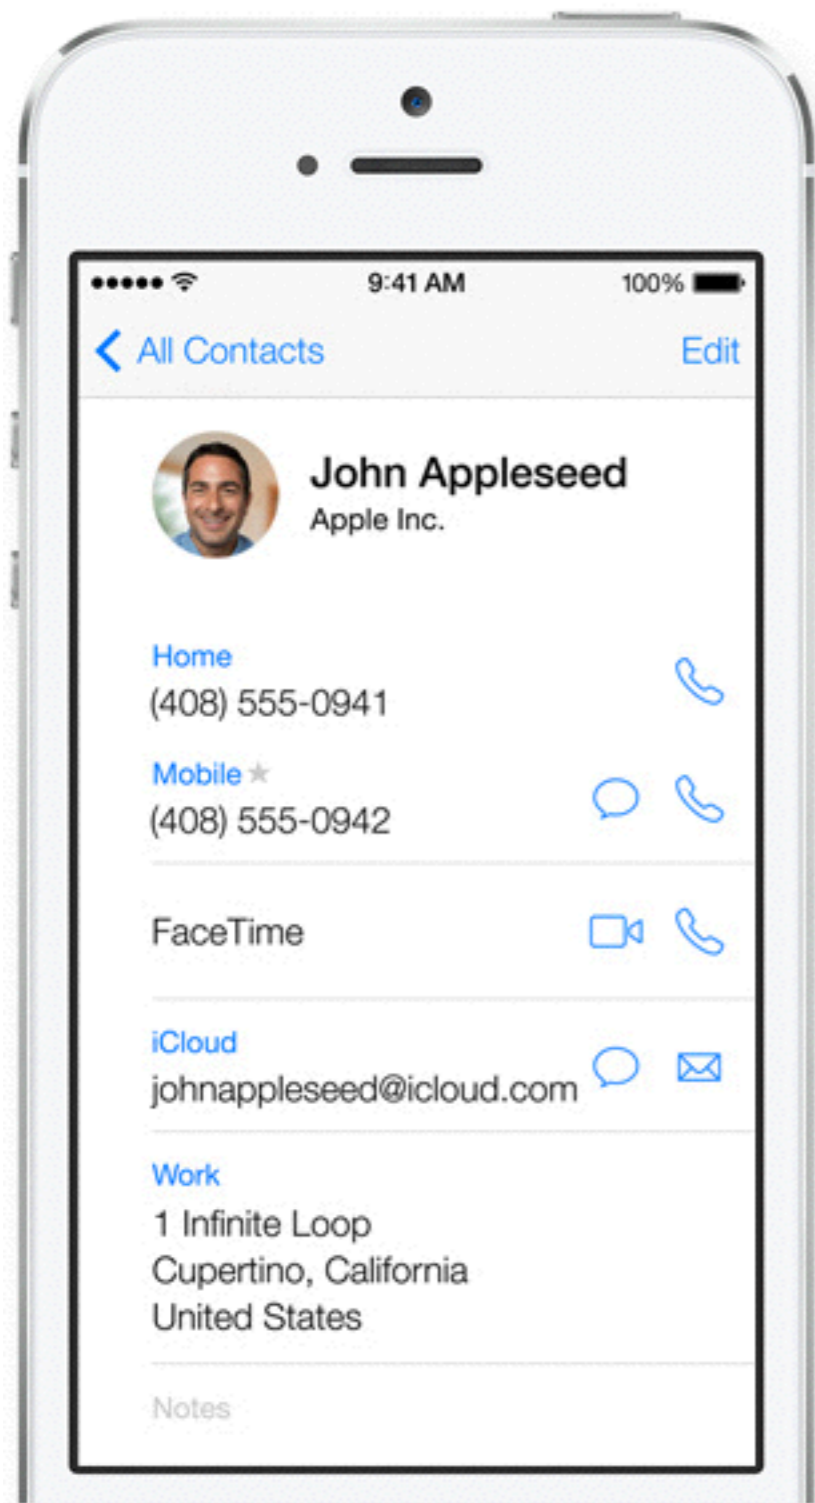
9:41 AM
100%

All Contacts
Edit

John Appleseed
Apple Inc.

Home
(408) 555-0941

Mobile
(408) 555-0942

FaceTime

iCloud
johnappleseed@icloud.com

Work
1 Infinite Loop
Cupertino, California
United States

Notes